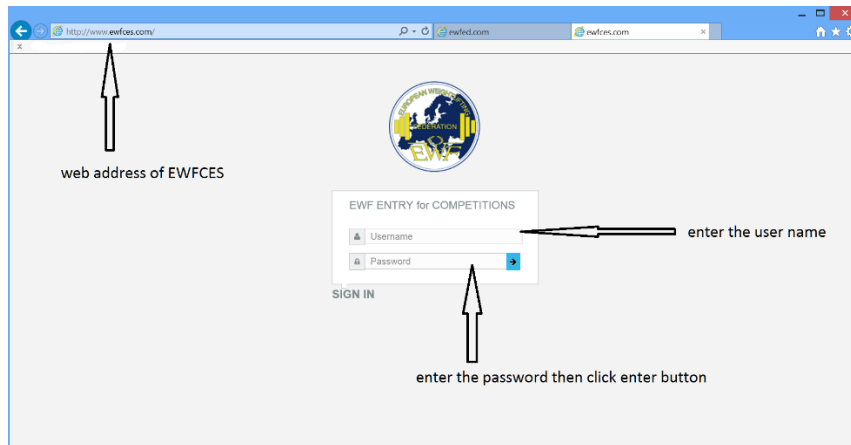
http://www.ewfces.com/

ewfed.com

ewfces.com

x

EUROPEAN WEIGHTLIFTING FEDERATION

EWF

web address of EWFCES

EWF ENTRY for COMPETITIONS

Username

Password

enter the user name

SIGN IN

enter the password then click enter button